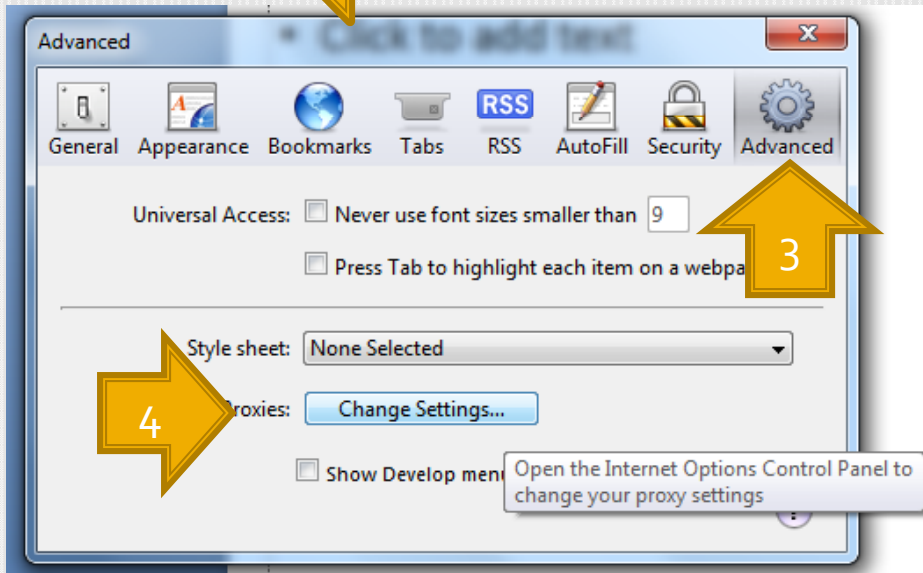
Advanced

• Click to add text

General Appearance Bookmarks Tabs RSS AutoFill Security Advanced

RSS

Universal Access: Never use font sizes smaller than 9

Press Tab to highlight each item on a webpa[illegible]

3

Style sheet: None Selected

4

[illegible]roxies: Change Settings...

Show Develop men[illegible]

Open the Internet Options Control Panel to change your proxy settings

?